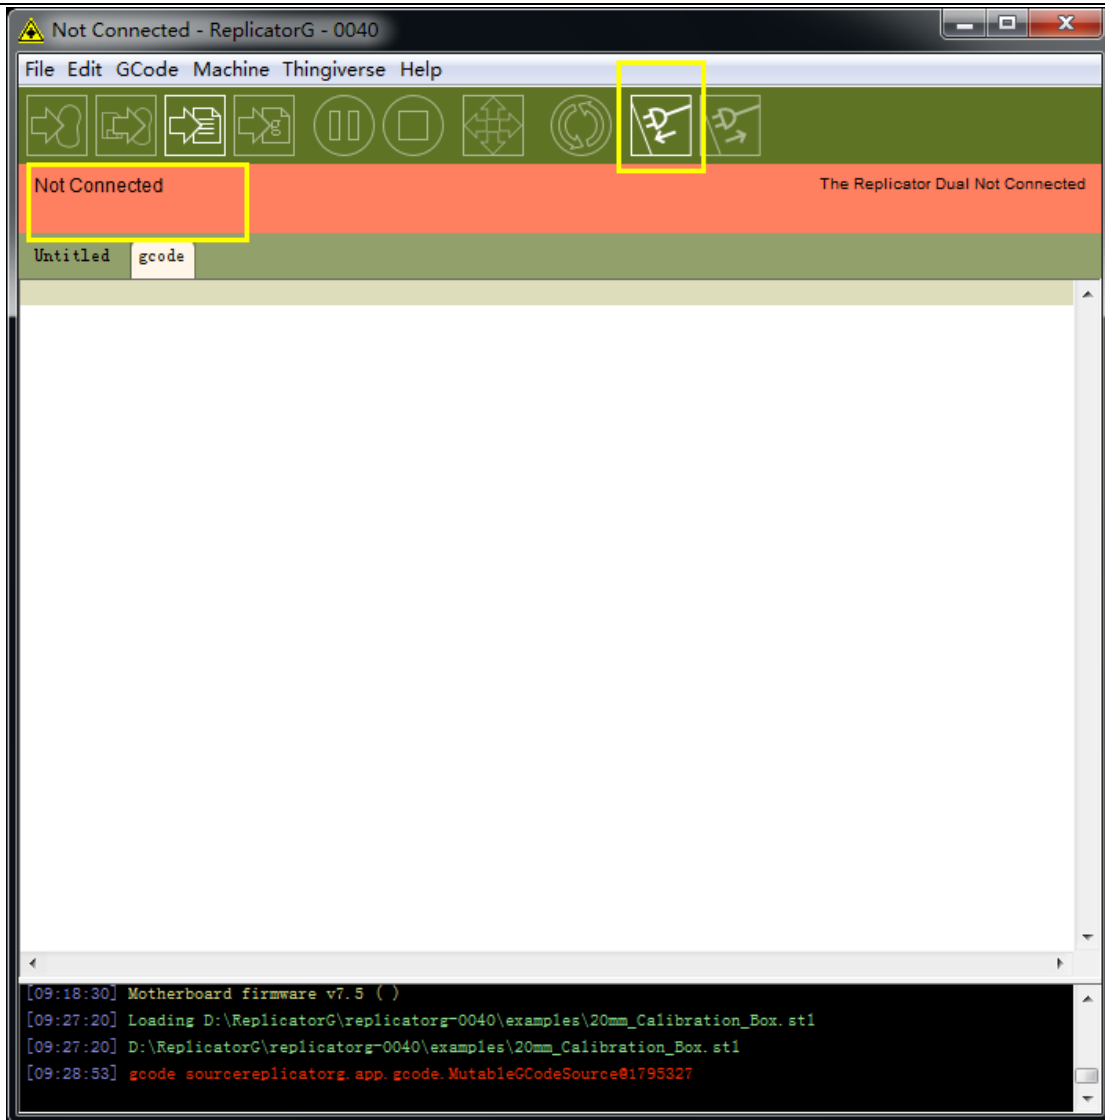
Not Connected - ReplicatorG - 0040

File Edit GCode Machine Thingiverse Help

Not Connected

The Replicator Dual Not Connected

Untitled gcode

[09:18:30] Motherboard firmware v7.5 ( )
[09:27:20] Loading D:\ReplicatorG\replicatorg-0040\examples\20mm_Calibration_Box.stl
[09:27:20] D:\ReplicatorG\replicatorg-0040\examples\20mm_Calibration_Box.stl
[09:28:53] gcode sourcereplicatorg.app.gcode.MutableGCodeSource@1795327